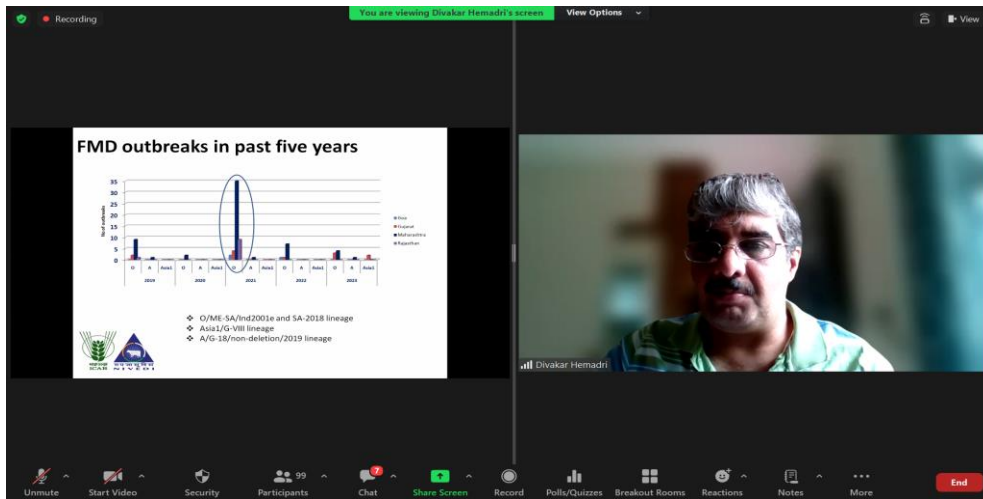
Recording

You are viewing Divakar Hemadri's screen

View Options

View

FMD outbreaks in past five years

No of outbreaks

35
30
25
20
15
10
5
0

O A Asia1 O A Asia1 O A Asia1 O A Asia1 O A Asia1

2019 2020 2021 2022 2023

Goa
Gujarat
Maharashtra
Rajasthan

❖ O/ME-SA/Ind2001e and SA-2018 lineage
❖ Asia1/G-VIII lineage
❖ A/G-18/non-deletion/2019 lineage

ICAR NIVEDI

Divakar Hemadri

Unmute
Start Video
Security
99
Participants
7
Chat
Share Screen
Record
Polls/Quizzes
Breakout Rooms
Reactions
Notes
More
End